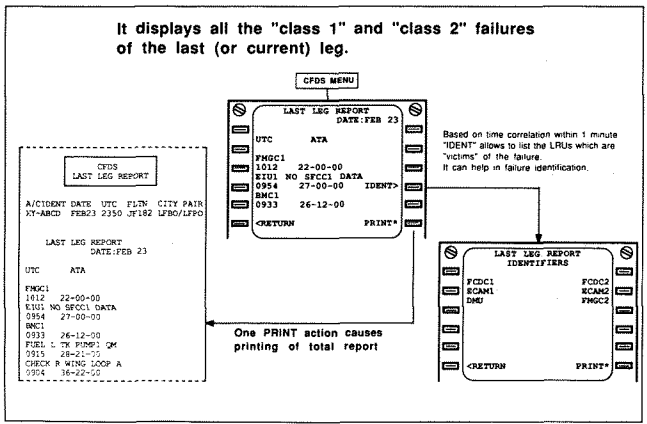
It displays all the "class 1" and "class 2" failures of the last (or current) leg.

CFDS MENU

LAST LEG REPORT
DATE:FEB 23

UTC ATA

FMGC1
1012 22-00-00
EIU1 NO SFCC1 DATA
0954 27-00-00 IDENT>
BMC1
0933 26-12-00

<RETURN PRINT*

Based on time correlation within 1 minute "IDENT" allows to list the LRUs which are "victims" of the failure.
It can help in failure identification.

LAST LEG REPORT
IDENTIFIERS

FCDC1 FCDC2
ECAM1 ECAM2
DMU FMGC2

<RETURN PRINT*

CFDS
LAST LEG REPORT

A/CIDENT DATE UTC FLTN CITY PAIR
XY-ABCD FEB23 2350 JF182 LFBO/LFPO

LAST LEG REPORT
DATE:FEB 23

UTC ATA

FMGC1
1012 22-00-00
EIU1 NO SFCC1 DATA
0954 27-00-00
BMC1
0933 26-12-00
FUEL L TK PUMP1 OM
0915 28-21-00
CHECK R WING LOOP A
0904 36-22-00

One PRINT action causes printing of total report